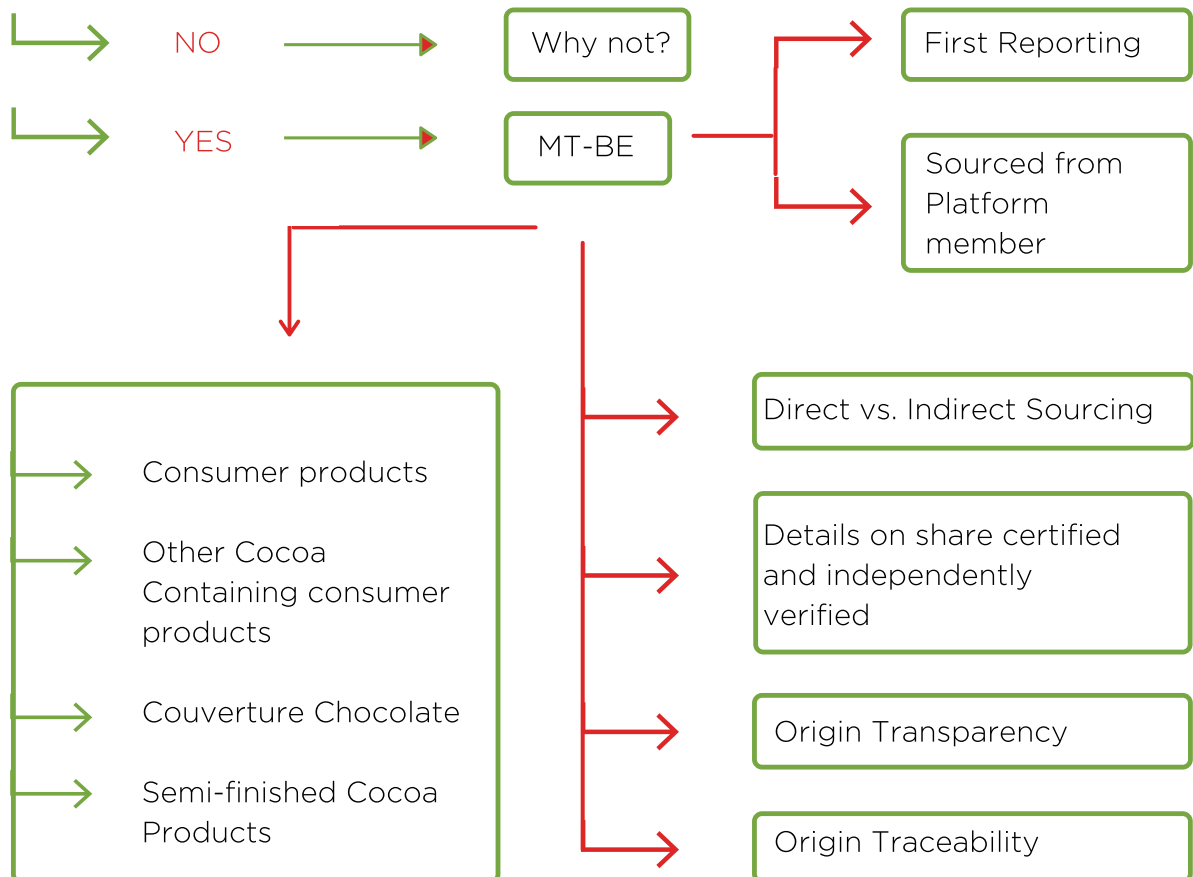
NO

Why not?

First Reporting

YES

MT-BE

Sourced from Platform member

Consumer products

Other Cocoa Containing consumer products

Couverture Chocolate

Semi-finished Cocoa Products

Direct vs. Indirect Sourcing

Details on share certified and independently verified

Origin Transparency

Origin Traceability